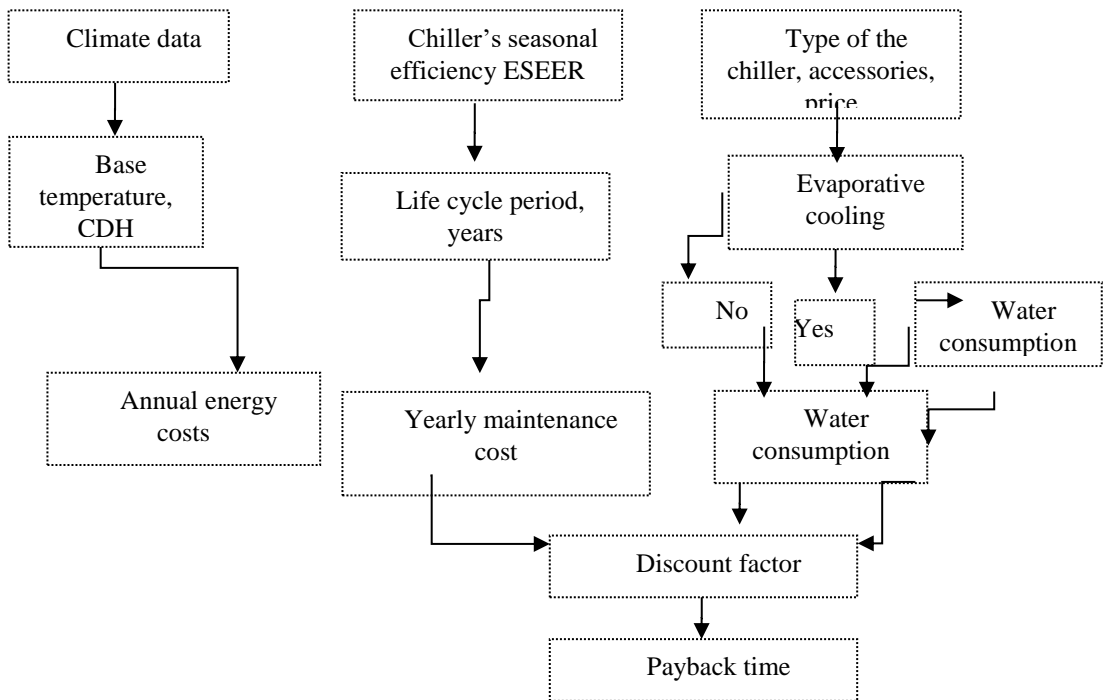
Climate data

Chiller's seasonal efficiency ESEER

Type of the chiller, accessories, price

Base temperature, CDH

Life cycle period, years

Evaporative cooling

No

Yes

Water consumption

Annual energy costs

Yearly maintenance cost

Water consumption

Discount factor

Payback time